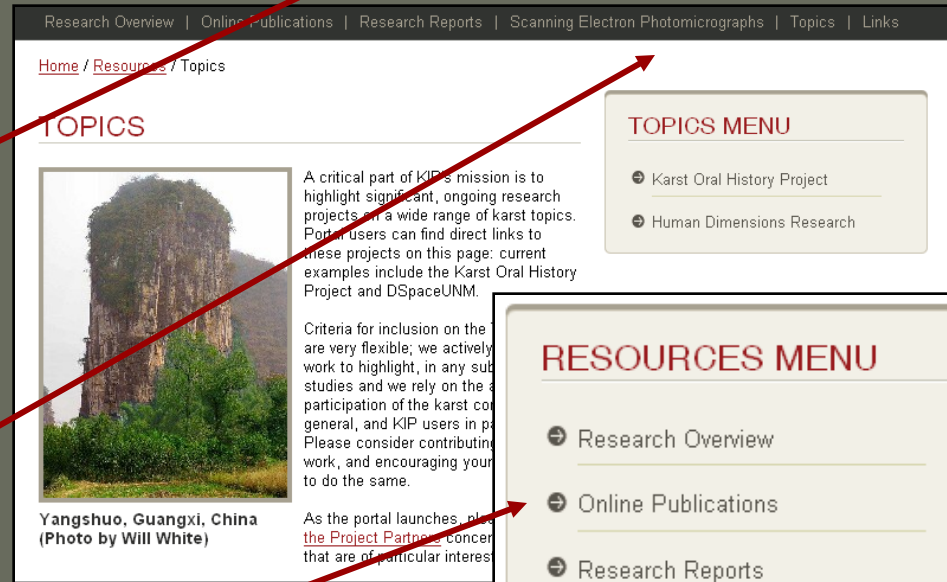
Research Overview | Online Publications | Research Reports | Scanning Electron Photomicrographs | Topics | Links

Home / Resources / Topics

TOPICS

A critical part of KIP's mission is to highlight significant, ongoing research projects on a wide range of karst topics. Portal users can find direct links to these projects on this page: current examples include the Karst Oral History Project and DSpaceUNM.

Criteria for inclusion on the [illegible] are very flexible; we actively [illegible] work to highlight, in any sub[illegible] studies and we rely on the a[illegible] participation of the karst co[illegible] general, and KIP users in pa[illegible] Please consider contributing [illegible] work, and encouraging your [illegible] to do the same.

As the portal launches, ple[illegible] the Project Partners concer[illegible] that are of particular interest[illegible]

Yangshuo, Guangxi, China (Photo by Will White)

TOPICS MENU

Karst Oral History Project

Human Dimensions Research

RESOURCES MENU

Research Overview

Online Publications

Research Reports